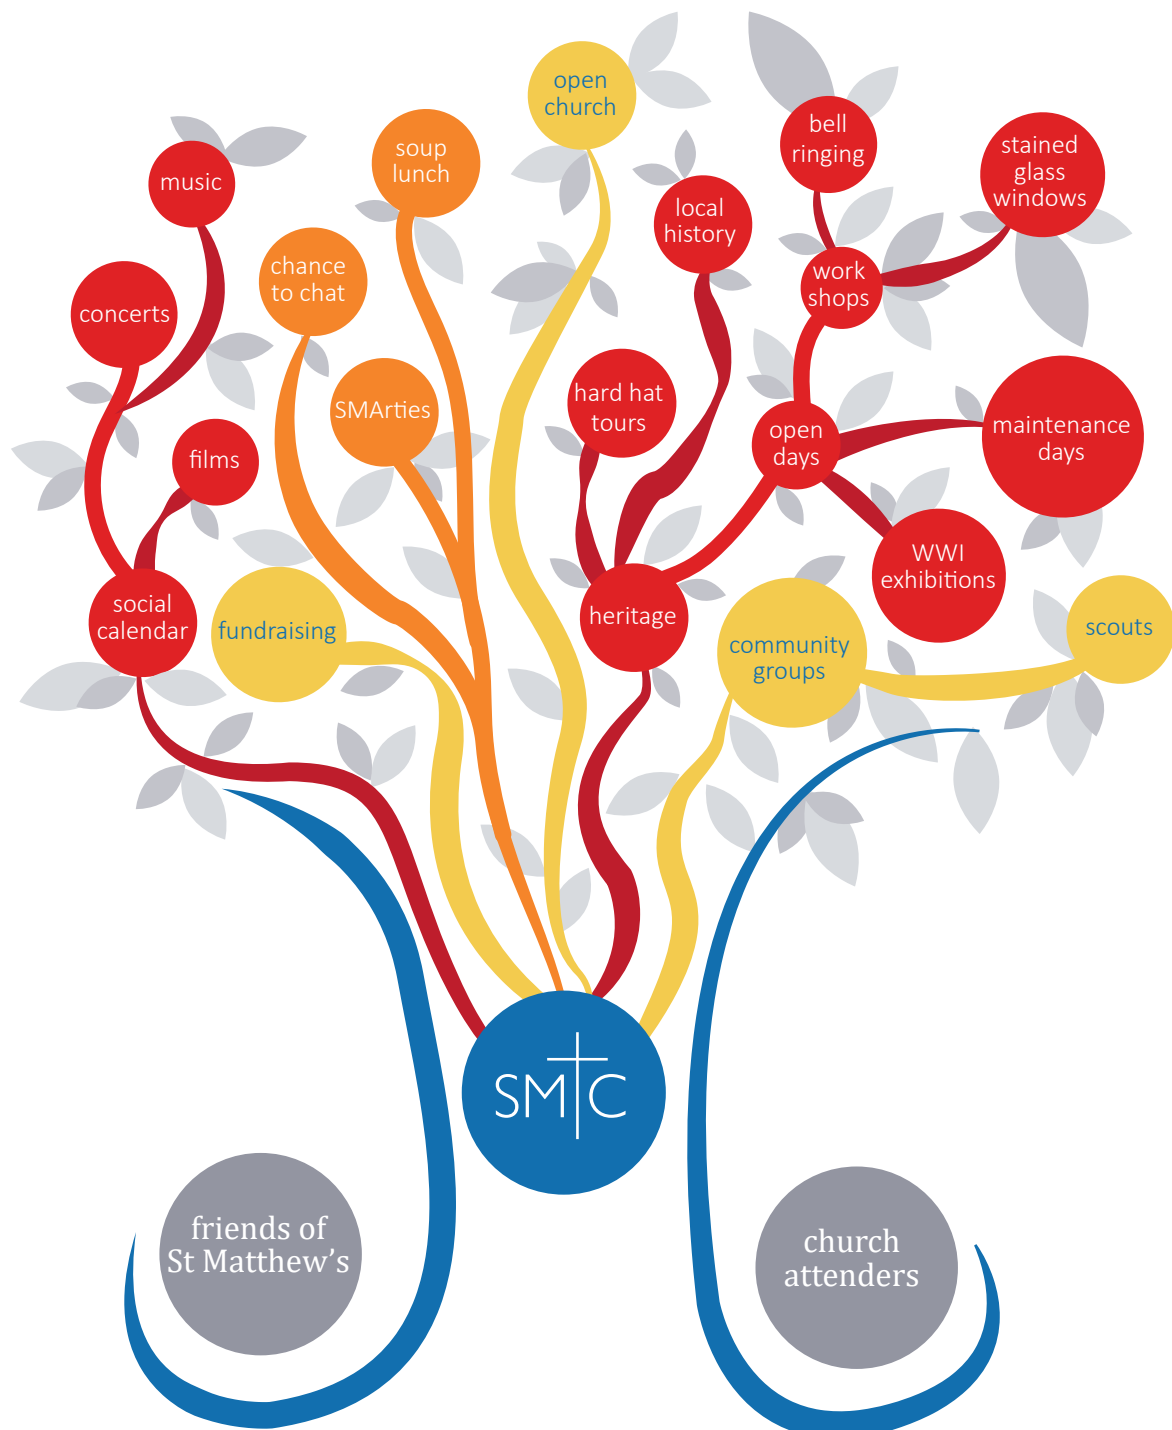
open church

bell ringing

stained glass windows

music

soup lunch

local history

work shops

chance to chat

concerts

SMArties

hard hat tours

open days

maintenance days

films

WWI exhibitions

social calendar

fundraising

heritage

community groups

scouts

SMTC

friends of St Matthew's

church attenders